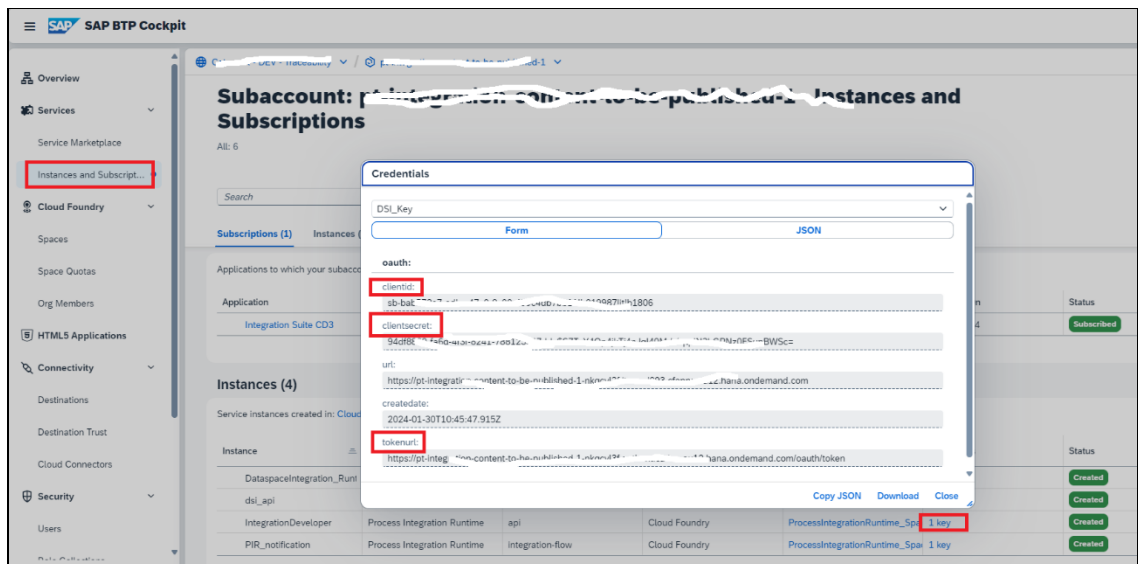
SAP BTP Cockpit

Overview
Services
Service Marketplace
Instances and Subscript...
Cloud Foundry
Spaces
Space Quotas
Org Members
HTML5 Applications
Connectivity
Destinations
Destination Trust
Cloud Connectors
Security
Users
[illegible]

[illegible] - DEV - Traceability / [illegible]

Subaccount: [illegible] Instances and Subscriptions
All: 6

Search
Subscriptions (1) Instances ([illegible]

Applications to which your subacco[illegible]

| Application | | Status |
|---|---|---|
| Integration Suite CD3 | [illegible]4 | Subscribed |

Instances (4)
Service instances created in: Cloud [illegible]

| Instance | | | | | | Status |
|---|---|---|---|---|---|---|
| DataspaceIntegration_Runt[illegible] | | | | | | Created |
| dsi_api | | | | | | Created |
| IntegrationDeveloper | Process Integration Runtime | api | Cloud Foundry | ProcessIntegrationRuntime_Spa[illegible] | 1 key | Created |
| PIR_notification | Process Integration Runtime | integration-flow | Cloud Foundry | ProcessIntegrationRuntime_Spa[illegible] | 1 key | Created |

Credentials
DSI_Key
Form JSON
oauth:
clientid:
sb-bab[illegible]1806
clientsecret:
94df8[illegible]BWSc=
url:
https://pt-integration-content-to-be-published-1-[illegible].hana.ondemand.com
createdate:
2024-01-30T10:45:47.915Z
tokenurl:
https://pt-integ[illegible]ion-content-to-be-published-1-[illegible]hana.ondemand.com/oauth/token
Copy JSON Download Close